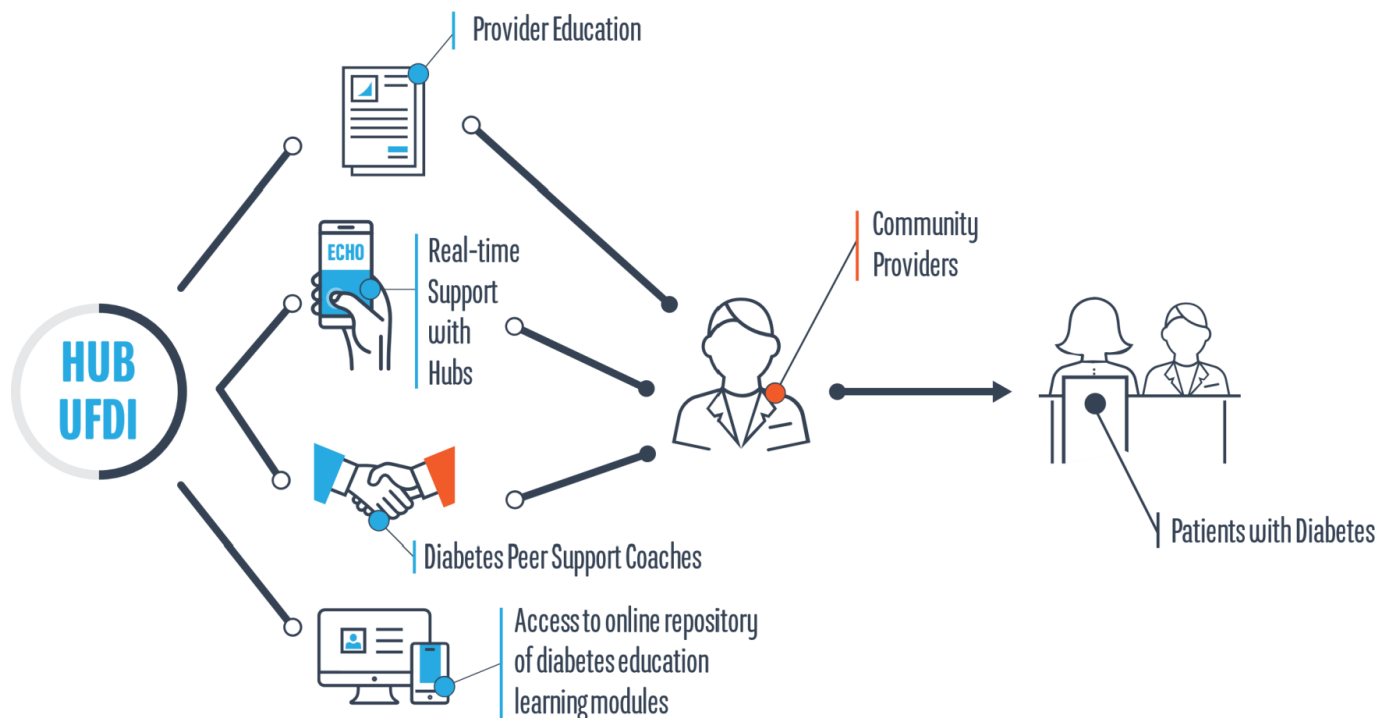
Provider Education

ECHO

Real-time Support with Hubs

HUB UFDI

Diabetes Peer Support Coaches

Access to online repository of diabetes education learning modules

Community Providers

Patients with Diabetes